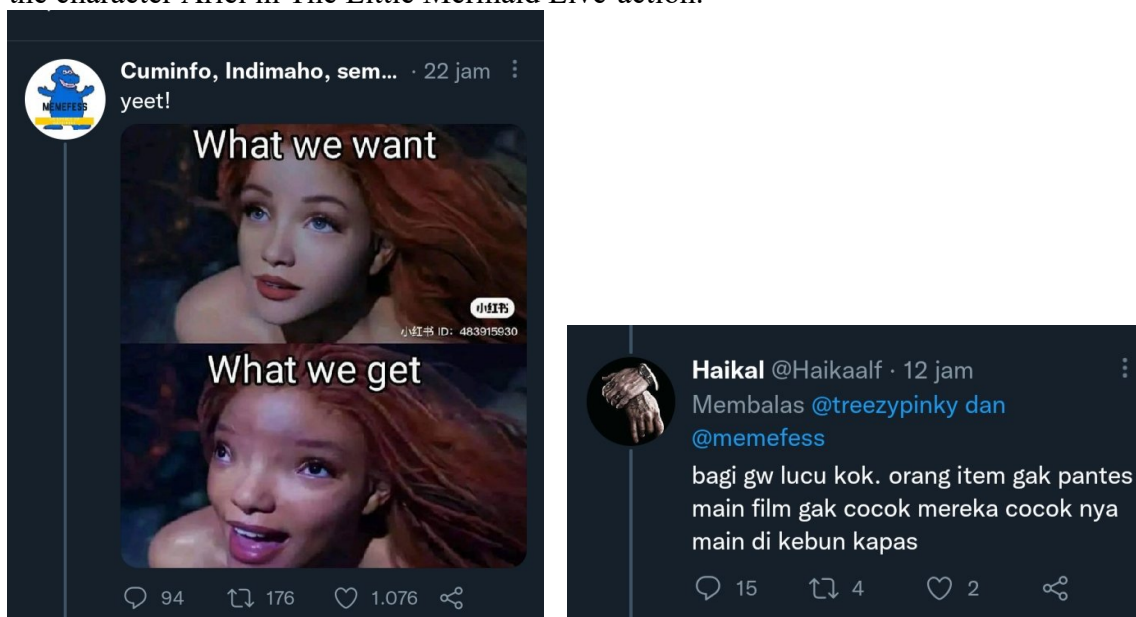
the character Ariel in The Little Mermaid Live-action.

MEMEFESS

Cuminfo, Indimaho, sem... · 22 jam
yeet!

What we want

小红书
小红书 ID: 483915930

What we get

94 176 1.076

Haikal @Haikaalf · 12 jam
Membalas @treezypinky dan @memefess
bagi gw lucu kok. orang item gak pantes main film gak cocok mereka cocok nya main di kebun kapas

15 4 2